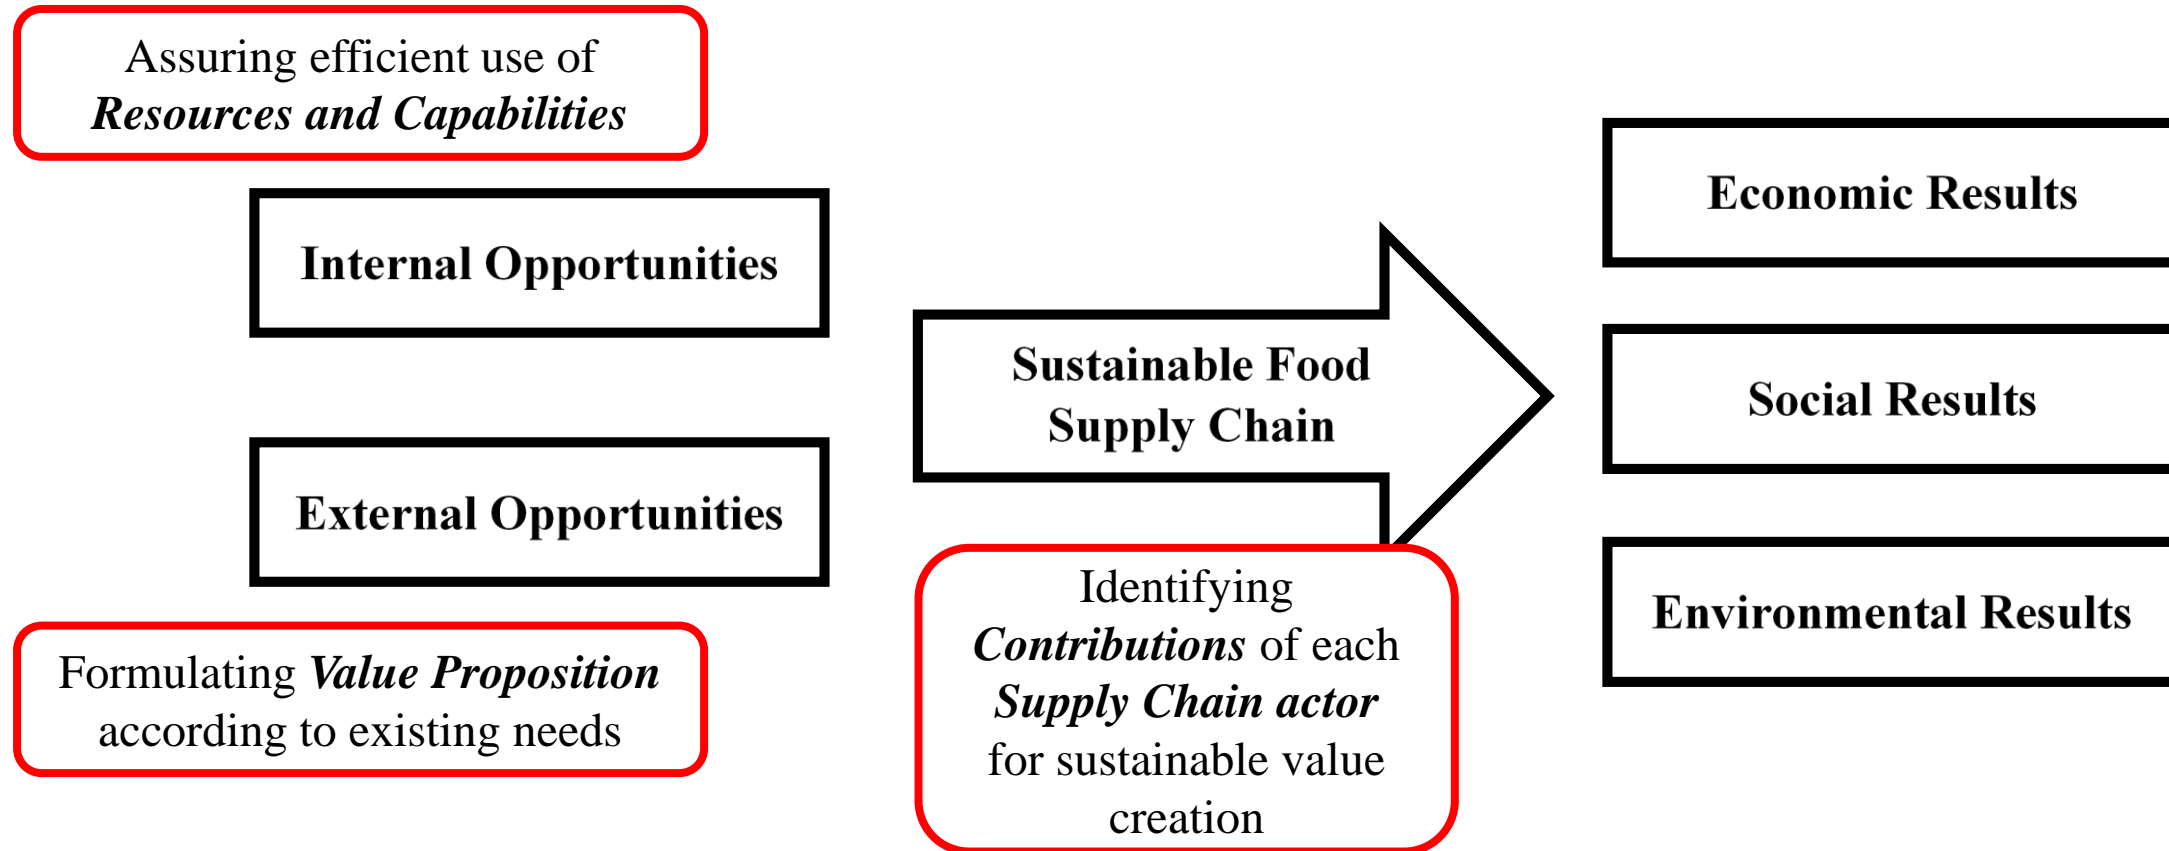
Assuring efficient use of *Resources and Capabilities*

Internal Opportunities

External Opportunities

Formulating *Value Proposition* according to existing needs

Sustainable Food Supply Chain

Identifying *Contributions* of each *Supply Chain actor* for sustainable value creation

Economic Results

Social Results

Environmental Results